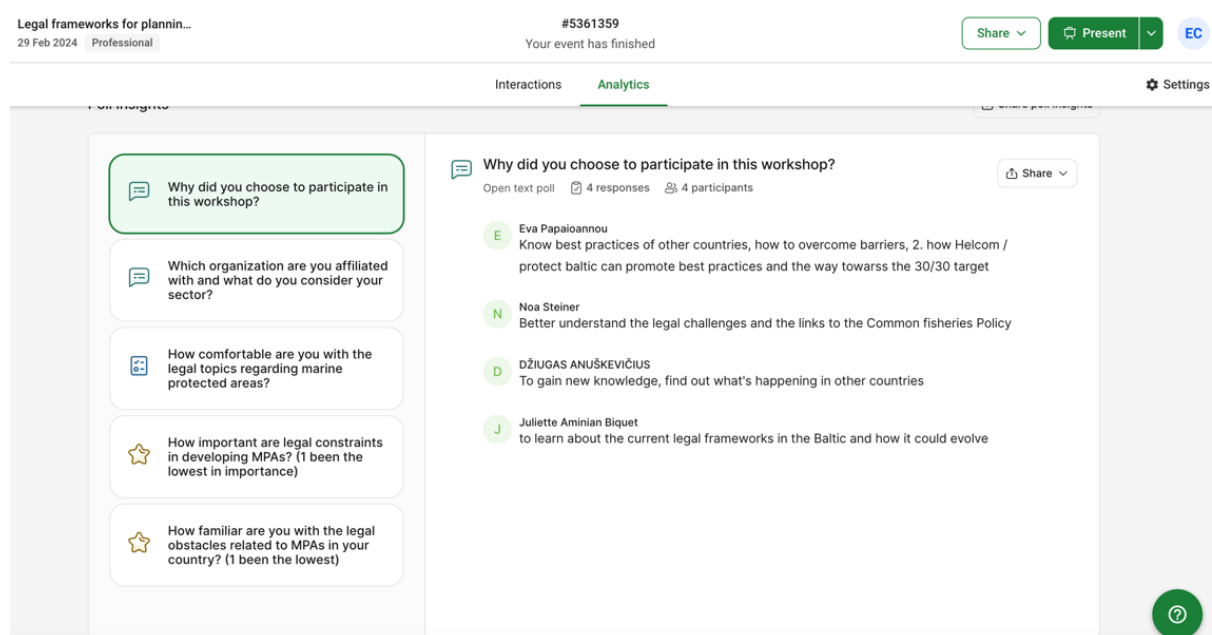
Legal frameworks for plannin...
29 Feb 2024 Professional

#5361359
Your event has finished

Share
Present
EC

Interactions
Analytics
Settings

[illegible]

Why did you choose to participate in this workshop?

Which organization are you affiliated with and what do you consider your sector?

How comfortable are you with the legal topics regarding marine protected areas?

How important are legal constraints in developing MPAs? (1 been the lowest in importance)

How familiar are you with the legal obstacles related to MPAs in your country? (1 been the lowest)

Why did you choose to participate in this workshop?
Open text poll 4 responses 4 participants
Share

E
Eva Papaioannou
Know best practices of other countries, how to overcome barriers, 2. how Helcom / protect baltic can promote best practices and the way towarss the 30/30 target

N
Noa Steiner
Better understand the legal challenges and the links to the Common fisheries Policy

D
DŽIUGAS ANUŠKEVIČIUS
To gain new knowledge, find out what's happening in other countries

J
Juliette Aminian Biquet
to learn about the current legal frameworks in the Baltic and how it could evolve